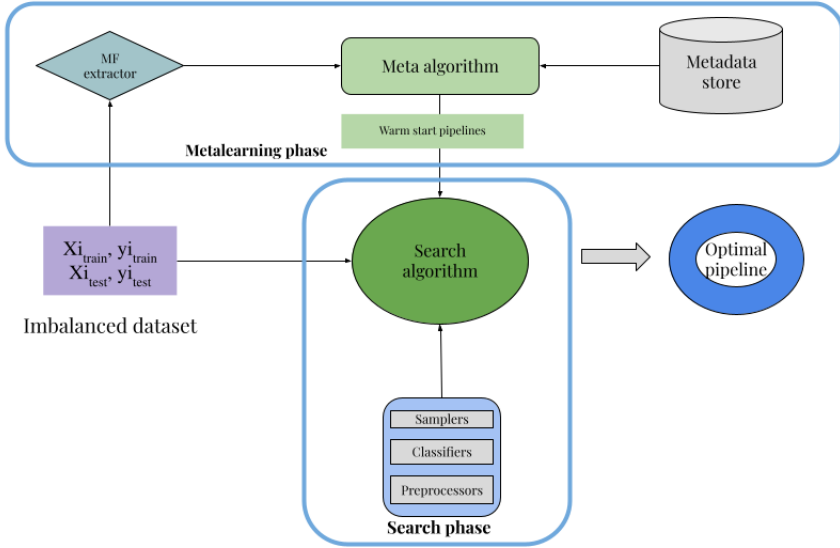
MF extractor

Meta algorithm

Metadata store

Warm start pipelines

Metalearning phase

$Xi_{train}$, $yi_{train}$
$Xi_{test}$, $yi_{test}$

Imbalanced dataset

Search algorithm

Optimal pipeline

Samplers

Classifiers

Preprocessors

Search phase